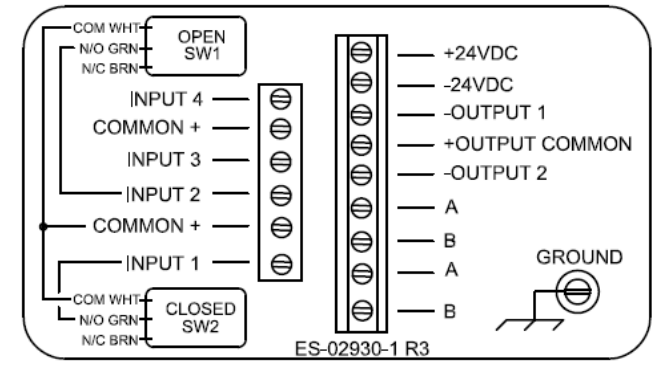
COM WHT
N/O GRN
N/C BRN
OPEN SW1

INPUT 4
COMMON +
INPUT 3
INPUT 2
COMMON +
INPUT 1

COM WHT
N/O GRN
N/C BRN
CLOSED SW2

+24VDC
-24VDC
-OUTPUT 1
+OUTPUT COMMON
-OUTPUT 2
A
B
A
B

GROUND

ES-02930-1 R3